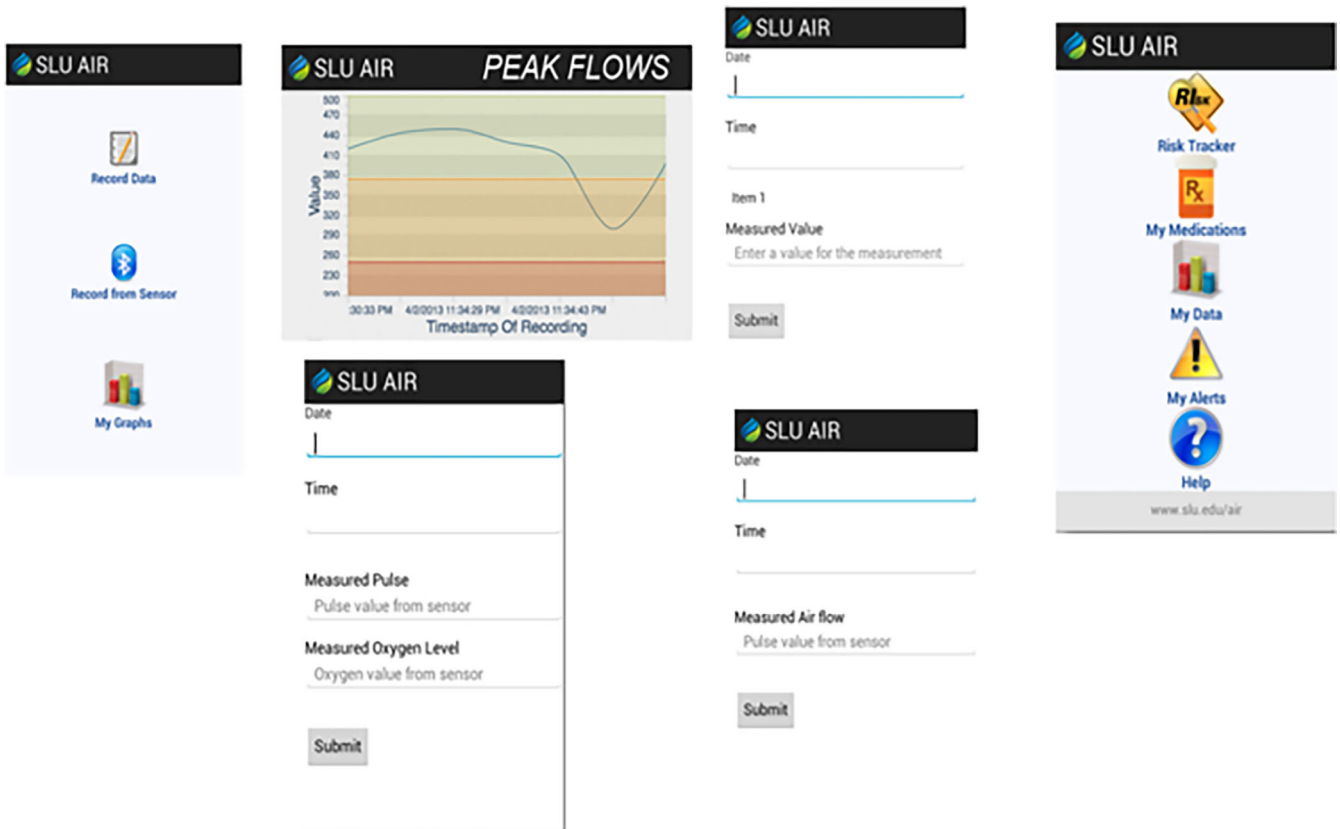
SLU AIR

Record Data

Record from Sensor

My Graphs

SLU AIR PEAK FLOWS

500
470
440
410
380
350
320
290
260
230
200

Value

:30:33 PM 4/2/2013 11:34:29 PM 4/2/2013 11:34:43 PM

Timestamp Of Recording

SLU AIR

Date

Time

Measured Pulse

Pulse value from sensor

Measured Oxygen Level

Oxygen value from sensor

Submit

SLU AIR

Date

Time

Item 1

Measured Value

Enter a value for the measurement

Submit

SLU AIR

Date

Time

Measured Air flow

Pulse value from sensor

Submit

SLU AIR

RIsk

Risk Tracker

Rx

My Medications

My Data

My Alerts

Help

www.slu.edu/air